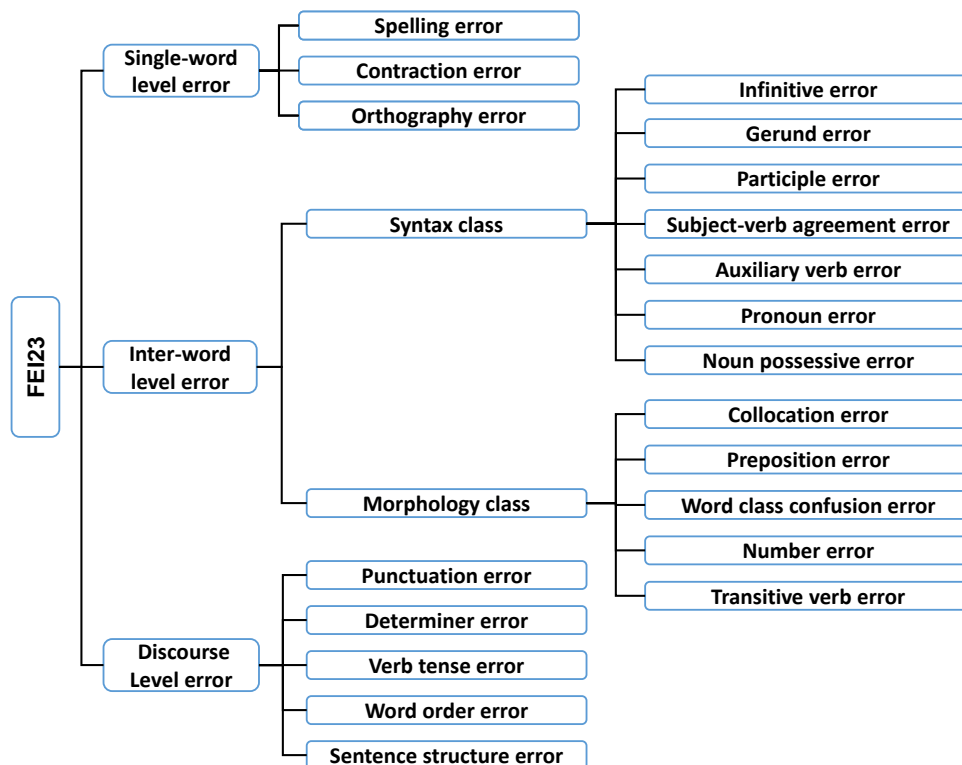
FEI23

Single-word level error

Spelling error

Contraction error

Orthography error

Inter-word level error

Syntax class

Infinitive error

Gerund error

Participle error

Subject-verb agreement error

Auxiliary verb error

Pronoun error

Noun possessive error

Morphology class

Collocation error

Preposition error

Word class confusion error

Number error

Transitive verb error

Discourse Level error

Punctuation error

Determiner error

Verb tense error

Word order error

Sentence structure error